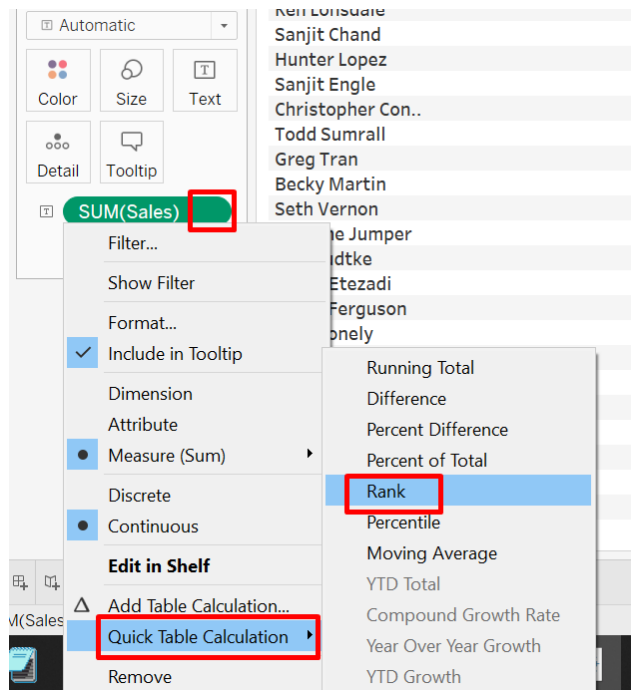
Automatic

Color
Size
Text
Detail
Tooltip

SUM(Sales)

Ken Lonsdale
Sanjit Chand
Hunter Lopez
Sanjit Engle
Christopher Con..
Todd Sumrall
Greg Tran
Becky Martin
Seth Vernon
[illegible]e Jumper
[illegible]dtke
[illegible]Etezadi
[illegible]Ferguson
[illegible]onely

Filter...
Show Filter
Format...
Include in Tooltip
Dimension
Attribute
Measure (Sum)
Discrete
Continuous
Edit in Shelf
Add Table Calculation...
Quick Table Calculation
Remove

Running Total
Difference
Percent Difference
Percent of Total
Rank
Percentile
Moving Average
YTD Total
Compound Growth Rate
Year Over Year Growth
YTD Growth

M(Sales